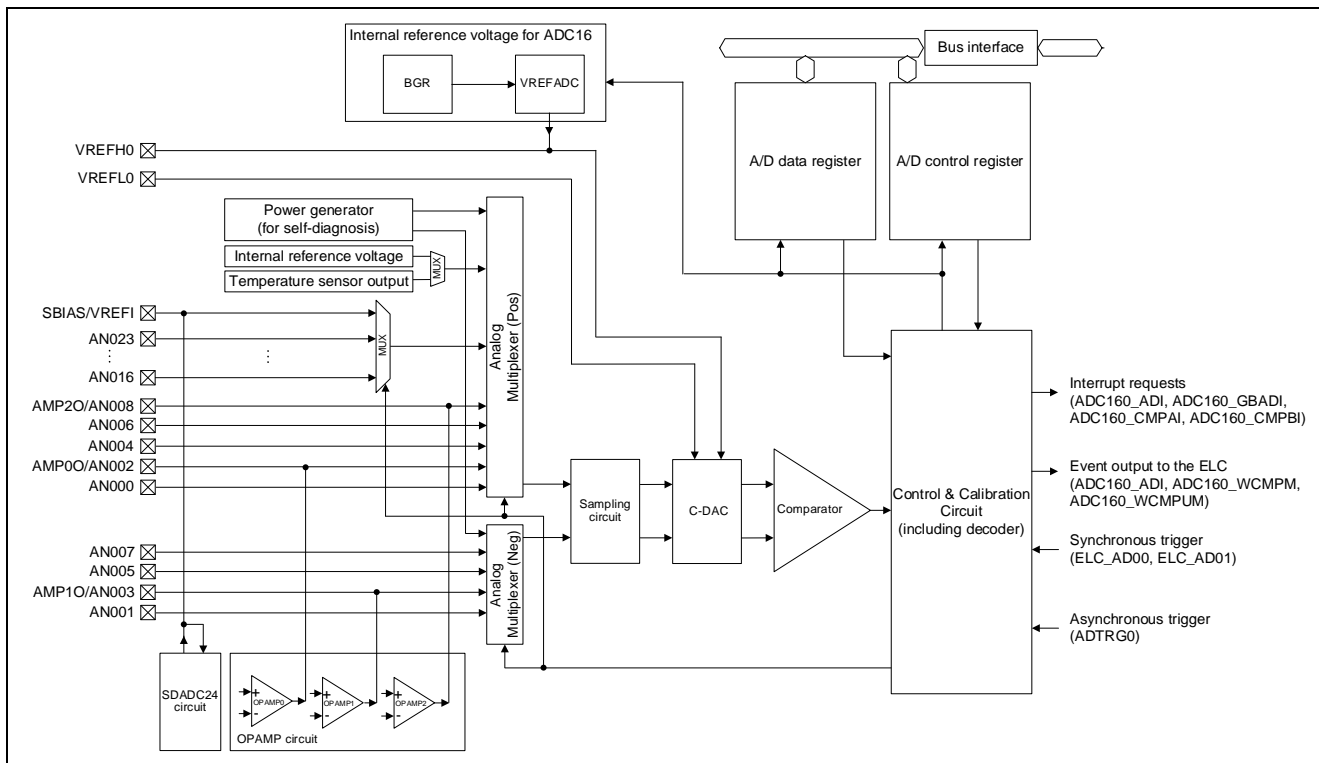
Internal reference voltage for ADC16

BGR

VREFADC

Bus interface

VREFH0

VREFL0

A/D data register

A/D control register

Power generator (for self-diagnosis)

Internal reference voltage

Temperature sensor output

MUX

SBIAS/VREFI

AN023

⋮

AN016

MUX

⋮

Analog Multiplexer (Pos)

AMP2O/AN008

AN006

AN004

AMP0O/AN002

AN000

AN007

AN005

AMP1O/AN003

AN001

Analog Multiplexer (Neg)

Sampling circuit

C-DAC

Comparator

Control & Calibration Circuit (including decoder)

Interrupt requests (ADC160_ADI, ADC160_GBADI, ADC160_CMPAI, ADC160_CMPBI)

Event output to the ELC (ADC160_ADI, ADC160_WCMPM, ADC160_WCMPUM)

Synchronous trigger (ELC_AD00, ELC_AD01)

Asynchronous trigger (ADTRG0)

SDADC24 circuit

+ - OPAMP0

+ - OPAMP1

+ - OPAMP2

OPAMP circuit